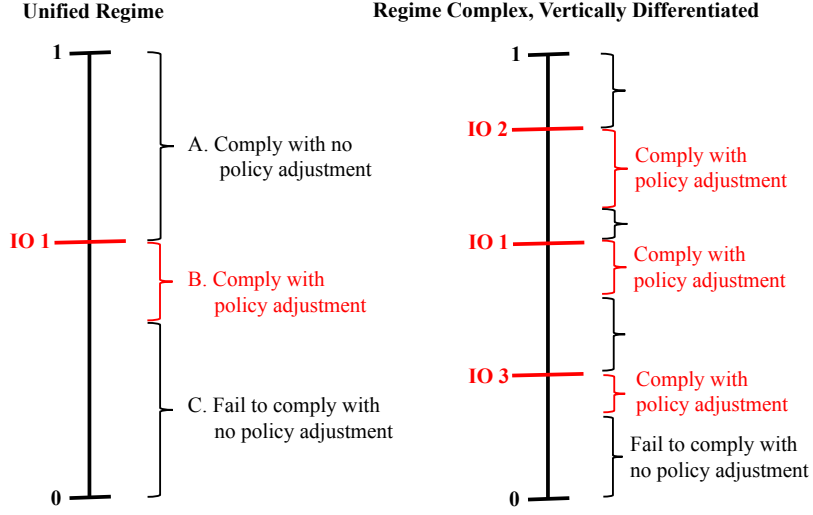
Unified Regime

1

A. Comply with no policy adjustment

IO 1

B. Comply with policy adjustment

C. Fail to comply with no policy adjustment

0

Regime Complex, Vertically Differentiated

1

IO 2

Comply with policy adjustment

IO 1

Comply with policy adjustment

IO 3

Comply with policy adjustment

Fail to comply with no policy adjustment

0